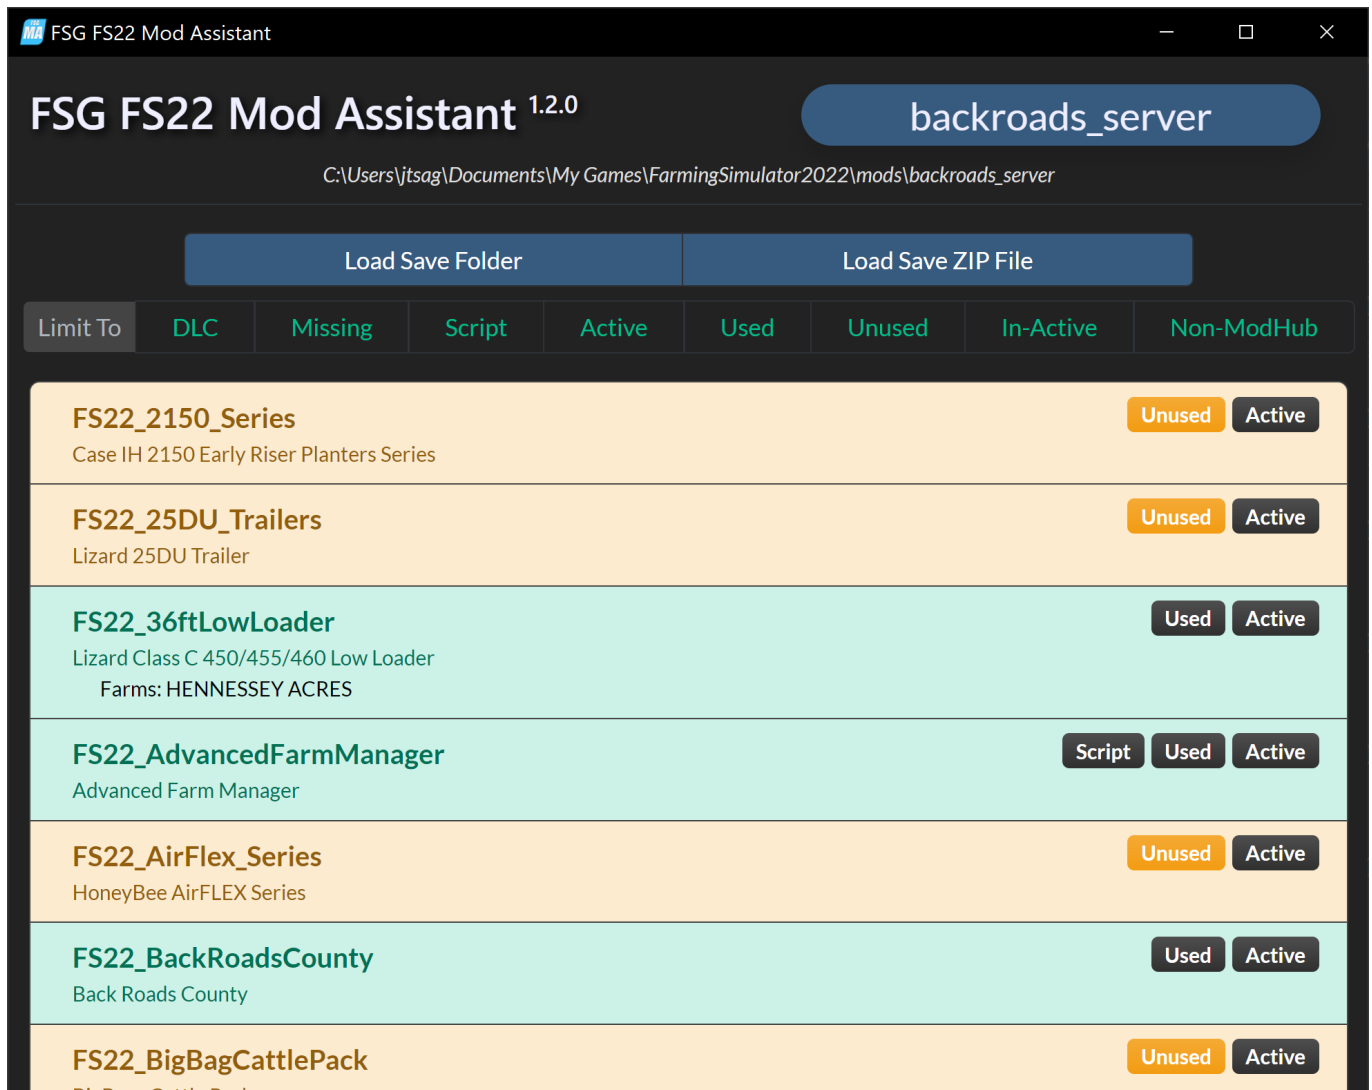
FSG FS22 Mod Assistant

FSG FS22 Mod Assistant $^{1.2.0}$

backroads_server

C:\Users\jtsag\Documents\My Games\FarmingSimulator2022\mods\backroads_server

Load Save Folder | Load Save ZIP File

Limit To | DLC | Missing | Script | Active | Used | Unused | In-Active | Non-ModHub

FS22_2150_Series
Case IH 2150 Early Riser Planters Series
Unused Active

FS22_25DU_Trailers
Lizard 25DU Trailer
Unused Active

FS22_36ftLowLoader
Lizard Class C 450/455/460 Low Loader
Farms: HENNESSEY ACRES
Used Active

FS22_AdvancedFarmManager
Advanced Farm Manager
Script Used Active

FS22_AirFlex_Series
HoneyBee AirFLEX Series
Unused Active

FS22_BackRoadsCounty
Back Roads County
Used Active

FS22_BigBagCattlePack
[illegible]
Unused Active